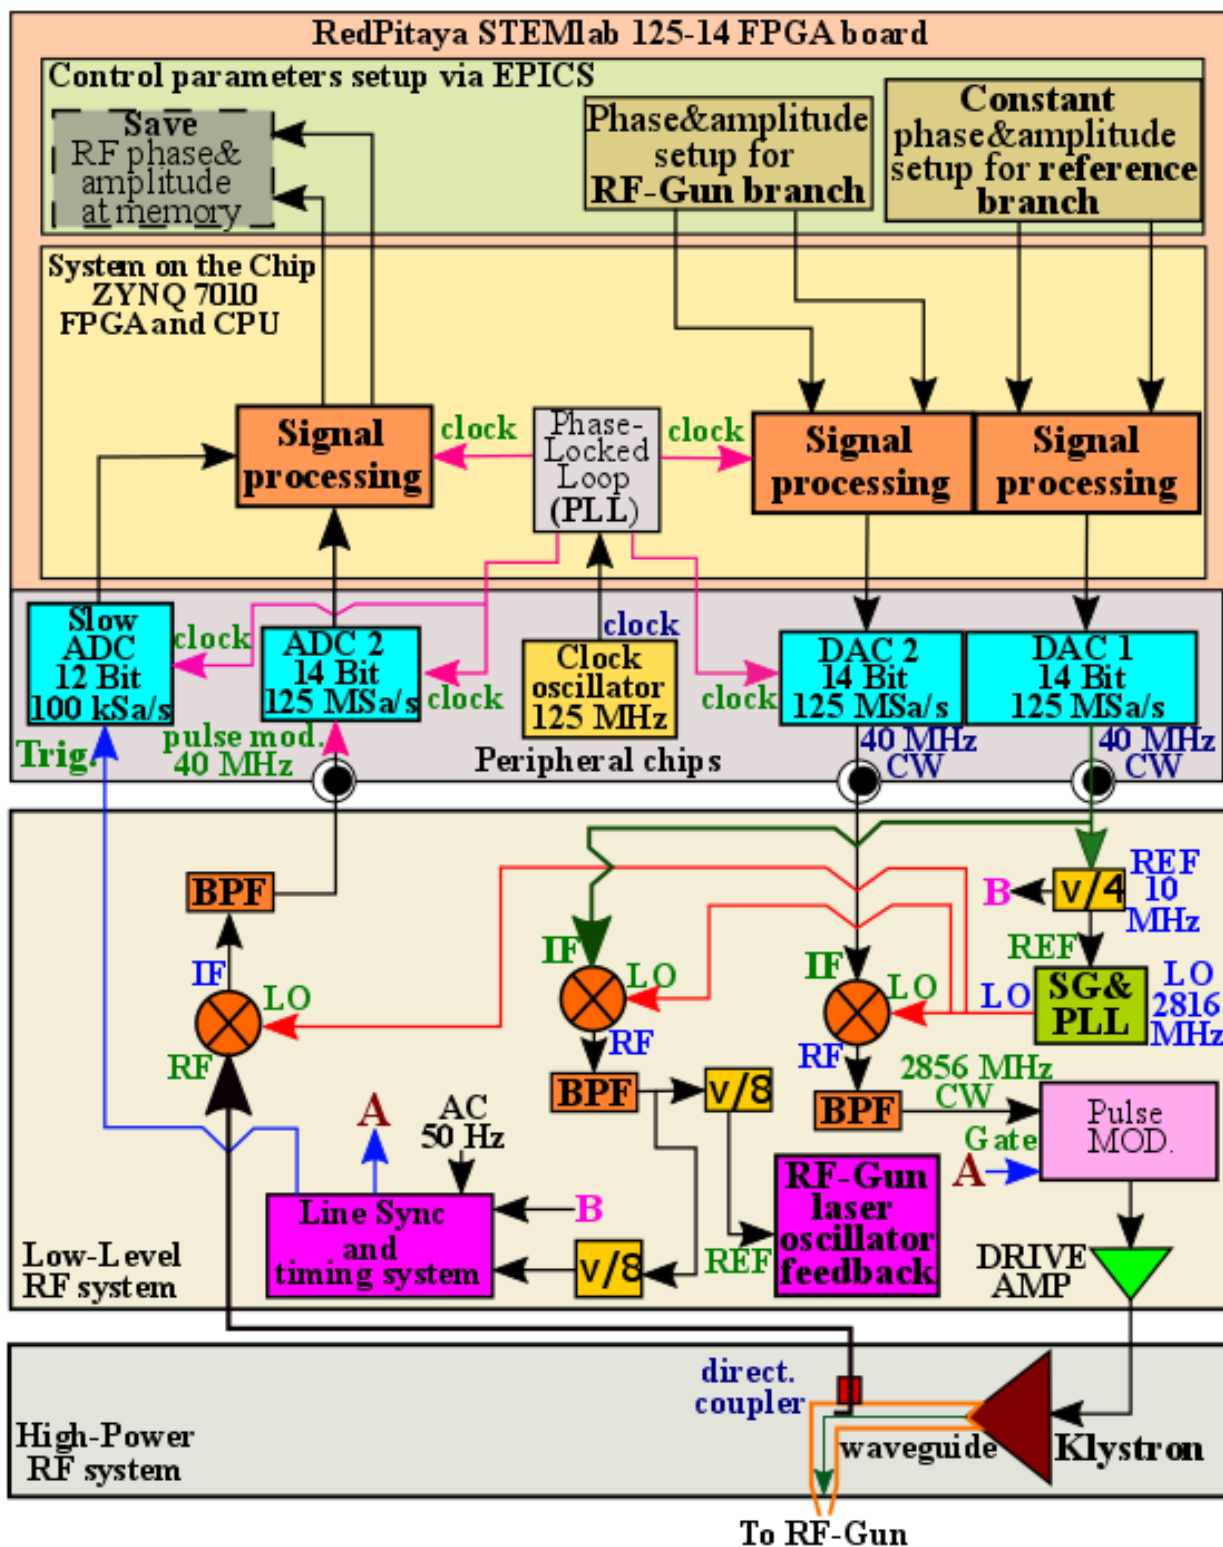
RedPitaya STEMlab 125-14 FPGA board

Control parameters setup via EPICS

Save RF phase& amplitude at memory

Phase&amplitude setup for RF-Gun branch

Constant phase&amplitude setup for reference branch

System on the Chip ZYNQ 7010 FPGA and CPU

Signal processing

clock

Phase-Locked Loop (PLL)

clock

Signal processing

Signal processing

Slow ADC 12 Bit 100 kSa/s

clock

ADC 2 14 Bit 125 MSa/s

clock

clock

Clock oscillator 125 MHz

clock

DAC 2 14 Bit 125 MSa/s

DAC 1 14 Bit 125 MSa/s

Trig.

pulse mod. 40 MHz

Peripheral chips

40 MHz CW

40 MHz CW

BPF

B

v/4

REF 10 MHz

IF

IF

LO

IF

LO

REF

LO

LO

SG& PLL

LO 2816 MHz

RF

RF

LO

RF

RF

BPF

v/8

BPF

2856 MHz CW

Pulse MOD.

Gate

A

AC 50 Hz

A

B

Line Sync and timing system

v/8

REF

RF-Gun laser oscillator feedback

Low-Level RF system

DRIVE AMP

direct. coupler

High-Power RF system

waveguide

Klystron

To RF-Gun